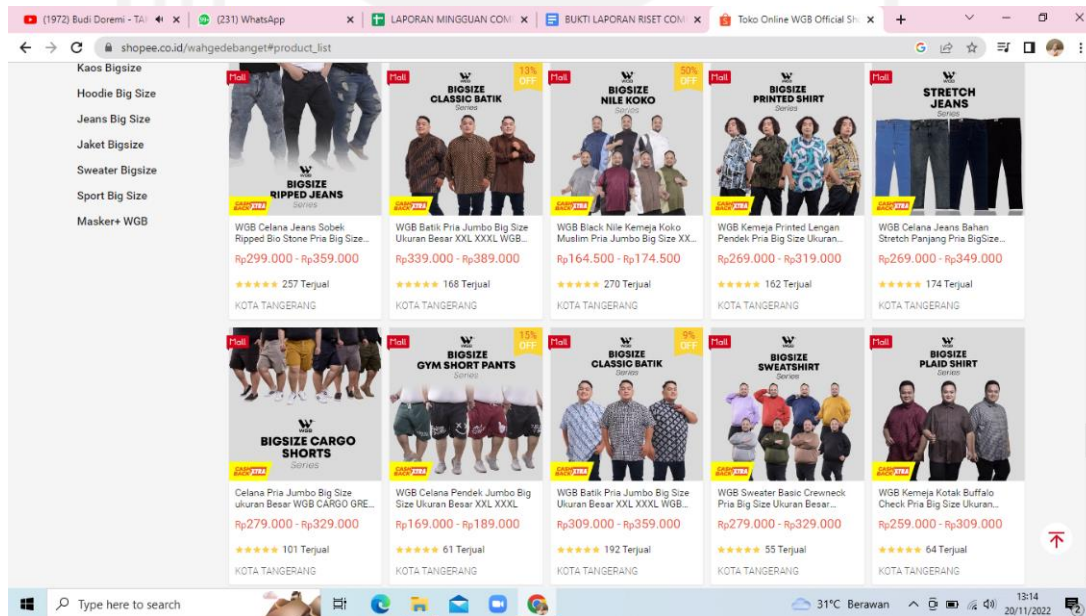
(1972) Budi Doremi - TA × (231) WhatsApp × LAPORAN MINGGUAN COM × BUKTI LAPORAN RISET COM × Toko Online WGB Official Sh × +

shopee.co.id/wahgedebanget#product_list

Kaos Bigsize
Hoodie Big Size
Jeans Big Size
Jaket Bigsize
Sweater Bigsize
Sport Big Size
Masker+ WGB

Mall
WGB
BIGSIZE RIPPED JEANS
Series
CASHBACK XTRA
WGB Celana Jeans Sobek Ripped Bio Stone Pria Big Size...
Rp299.000 - Rp359.000
257 Terjual
KOTA TANGERANG

Mall
13% OFF
WGB
BIGSIZE CLASSIC BATIK
Series
CASHBACK XTRA
WGB Batik Pria Jumbo Big Size Ukuran Besar XXL XXXL WGB...
Rp339.000 - Rp389.000
168 Terjual
KOTA TANGERANG

Mall
50% OFF
WGB
BIGSIZE NILE KOKO
Series
CASHBACK XTRA
WGB Black Nile Kemeja Koko Muslim Pria Jumbo Big Size XX...
Rp164.500 - Rp174.500
270 Terjual
KOTA TANGERANG

Mall
WGB
BIGSIZE PRINTED SHIRT
Series
CASHBACK XTRA
WGB Kemeja Printed Lengan Pendek Pria Big Size Ukuran...
Rp269.000 - Rp319.000
162 Terjual
KOTA TANGERANG

Mall
WGB
STRETCH JEANS
Series
CASHBACK XTRA
WGB Celana Jeans Bahan Stretch Panjang Pria BigSize...
Rp269.000 - Rp349.000
174 Terjual
KOTA TANGERANG

Mall
WGB
BIGSIZE CARGO SHORTS
Series
CASHBACK XTRA
Celana Pria Jumbo Big Size ukuran Besar WGB CARGO GRE...
Rp279.000 - Rp329.000
101 Terjual
KOTA TANGERANG

Mall
15% OFF
WGB
BIGSIZE GYM SHORT PANTS
Series
CASHBACK XTRA
WGB Celana Pendek Jumbo Big Size Ukuran Besar XXL XXXL
Rp169.000 - Rp189.000
61 Terjual
KOTA TANGERANG

Mall
9% OFF
WGB
BIGSIZE CLASSIC BATIK
Series
CASHBACK XTRA
WGB Batik Pria Jumbo Big Size Ukuran Besar XXL XXXL WGB...
Rp309.000 - Rp359.000
192 Terjual
KOTA TANGERANG

Mall
WGB
BIGSIZE SWEATSHIRT
Series
CASHBACK XTRA
WGB Sweater Basic Crewneck Pria Big Size Ukuran Besar...
Rp279.000 - Rp329.000
55 Terjual
KOTA TANGERANG

Mall
WGB
BIGSIZE PLAID SHIRT
Series
CASHBACK XTRA
WGB Kemeja Kotak Buffalo Check Pria Big Size Ukuran...
Rp259.000 - Rp309.000
64 Terjual
KOTA TANGERANG

Type here to search
31°C Berawan 13:14 20/11/2022